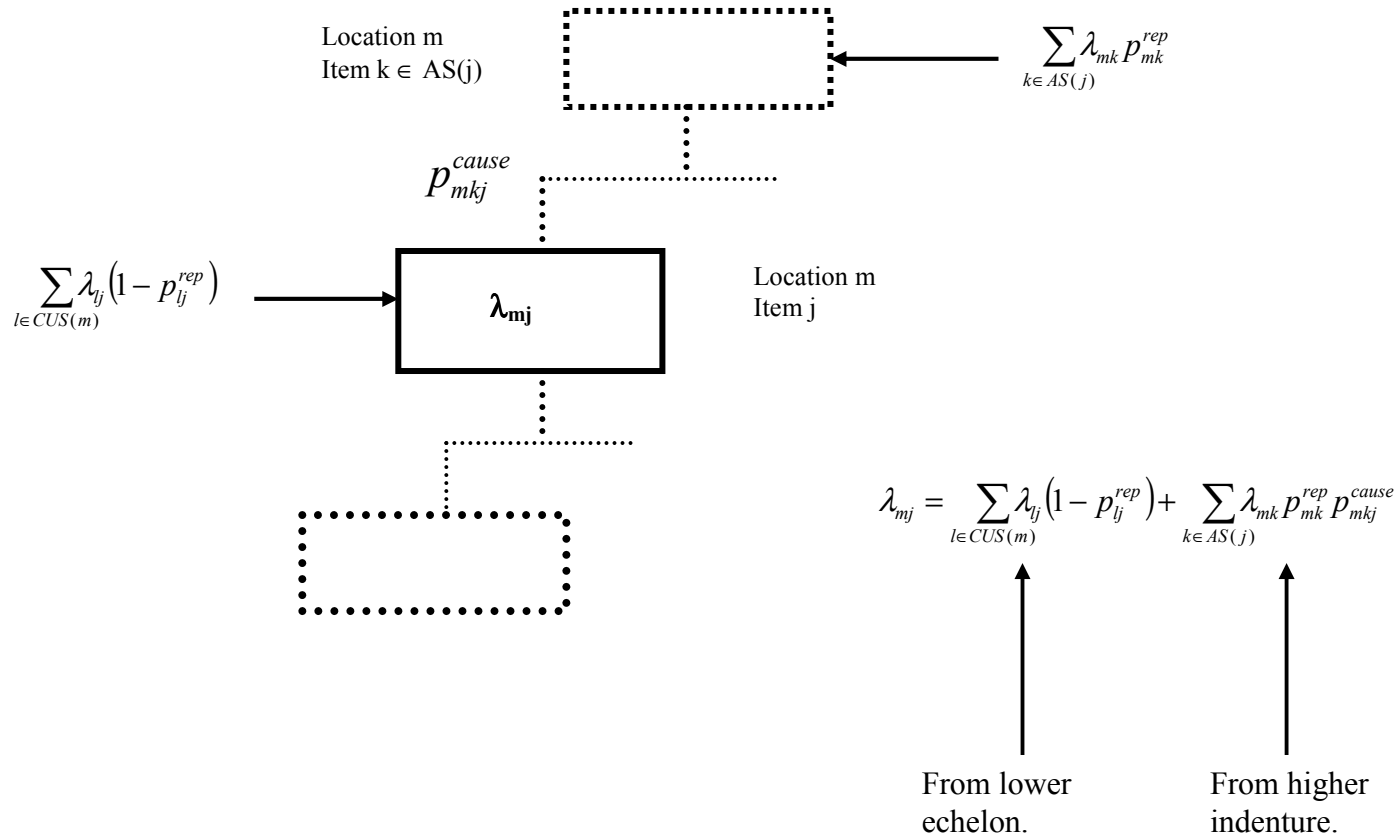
Location m
Item k $\in$ AS(j)

$\sum_{k \in AS(j)} \lambda_{mk} p_{mk}^{rep}$

$p_{mkj}^{cause}$

$\sum_{l \in CUS(m)} \lambda_{lj} \left(1 - p_{lj}^{rep}\right)$

$\lambda_{mj}$

Location m
Item j

$\lambda_{mj} = \sum_{l \in CUS(m)} \lambda_{lj} \left(1 - p_{lj}^{rep}\right) + \sum_{k \in AS(j)} \lambda_{mk} p_{mk}^{rep} p_{mkj}^{cause}$

From lower echelon.

From higher indenture.